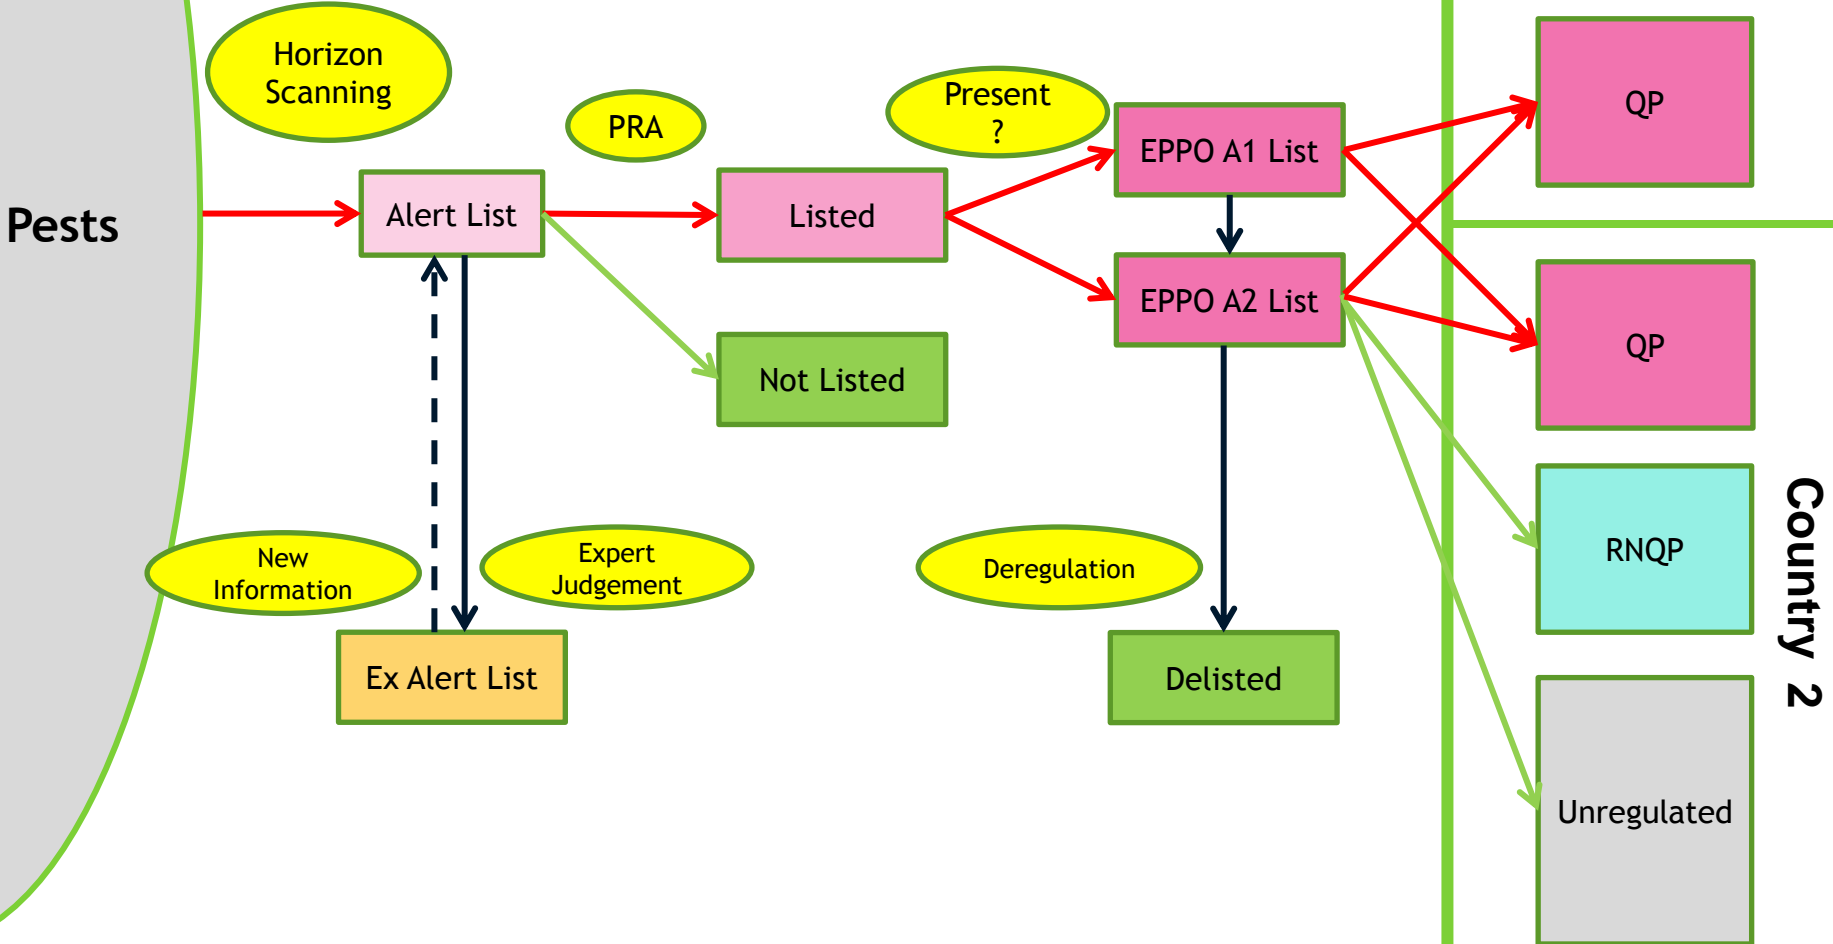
Pests

Horizon Scanning

Alert List

PRA

Listed

Not Listed

Present ?

EPPO A1 List

EPPO A2 List

QP

QP

RNQP

Unregulated

Country 2

New Information

Expert Judgement

Ex Alert List

Deregulation

Delisted